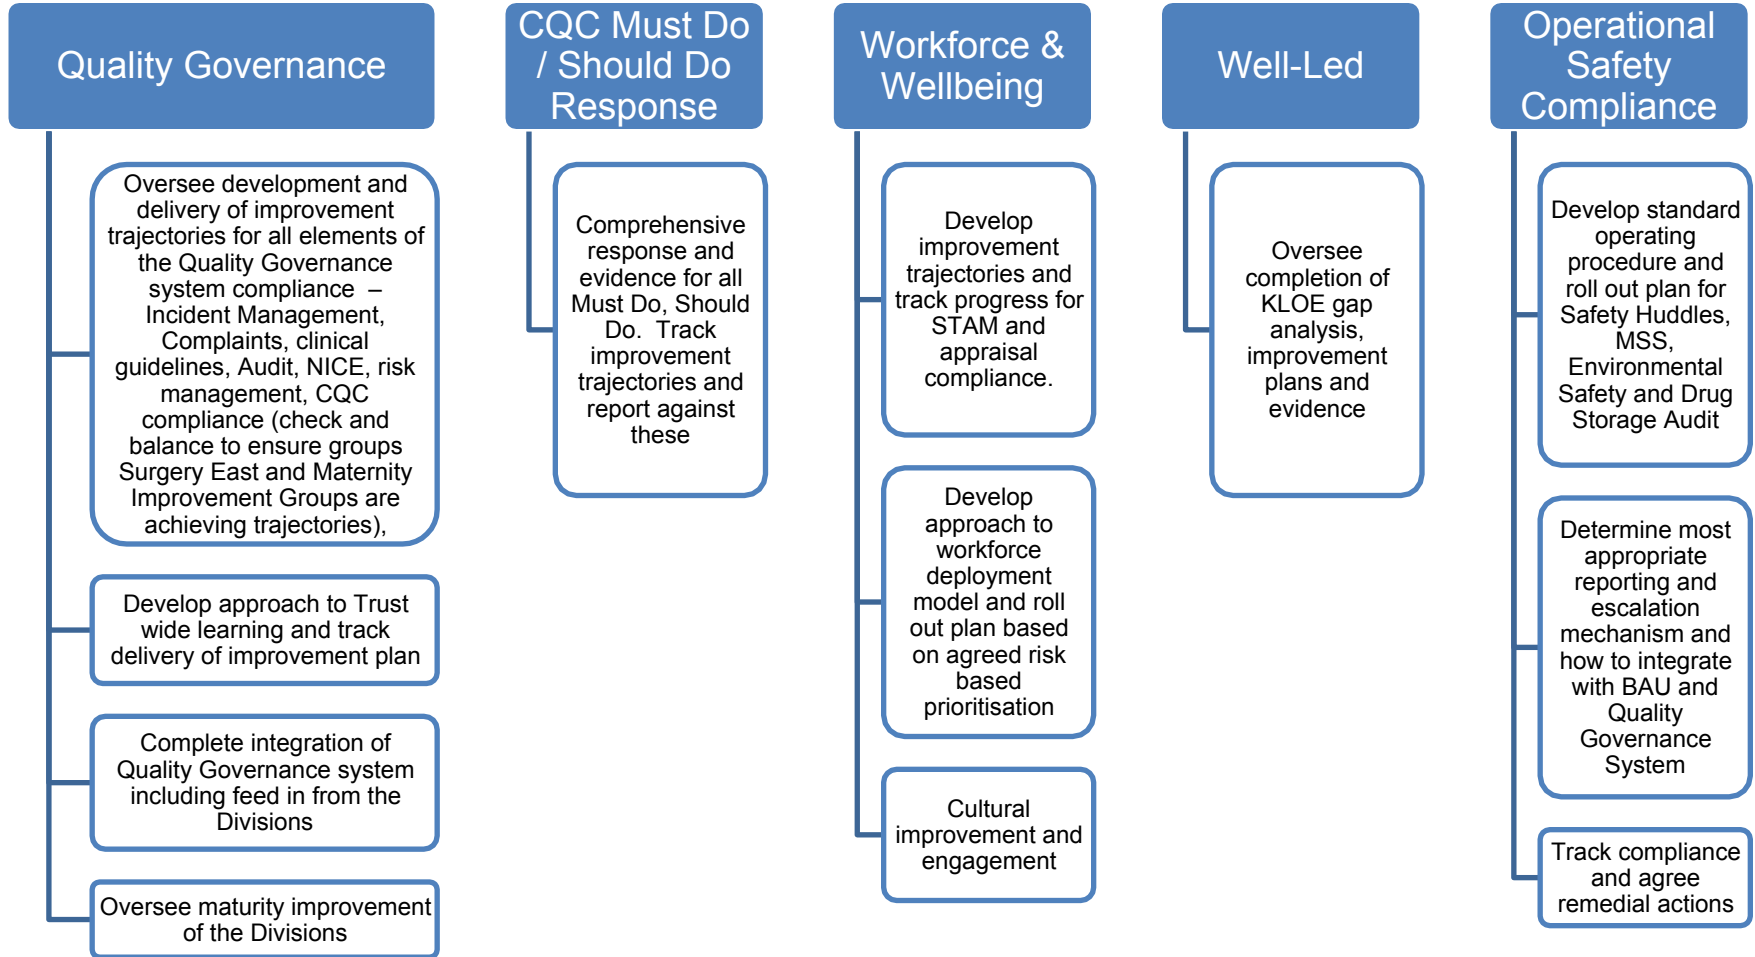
Quality Governance

Oversee development and delivery of improvement trajectories for all elements of the Quality Governance system compliance – Incident Management, Complaints, clinical guidelines, Audit, NICE, risk management, CQC compliance (check and balance to ensure groups Surgery East and Maternity Improvement Groups are achieving trajectories),

Develop approach to Trust wide learning and track delivery of improvement plan

Complete integration of Quality Governance system including feed in from the Divisions

Oversee maturity improvement of the Divisions

CQC Must Do / Should Do Response

Comprehensive response and evidence for all Must Do, Should Do. Track improvement trajectories and report against these

Workforce & Wellbeing

Develop improvement trajectories and track progress for STAM and appraisal compliance.

Develop approach to workforce deployment model and roll out plan based on agreed risk based prioritisation

Cultural improvement and engagement

Well-Led

Oversee completion of KLOE gap analysis, improvement plans and evidence

Operational Safety Compliance

Develop standard operating procedure and roll out plan for Safety Huddles, MSS, Environmental Safety and Drug Storage Audit

Determine most appropriate reporting and escalation mechanism and how to integrate with BAU and Quality Governance System

Track compliance and agree remedial actions